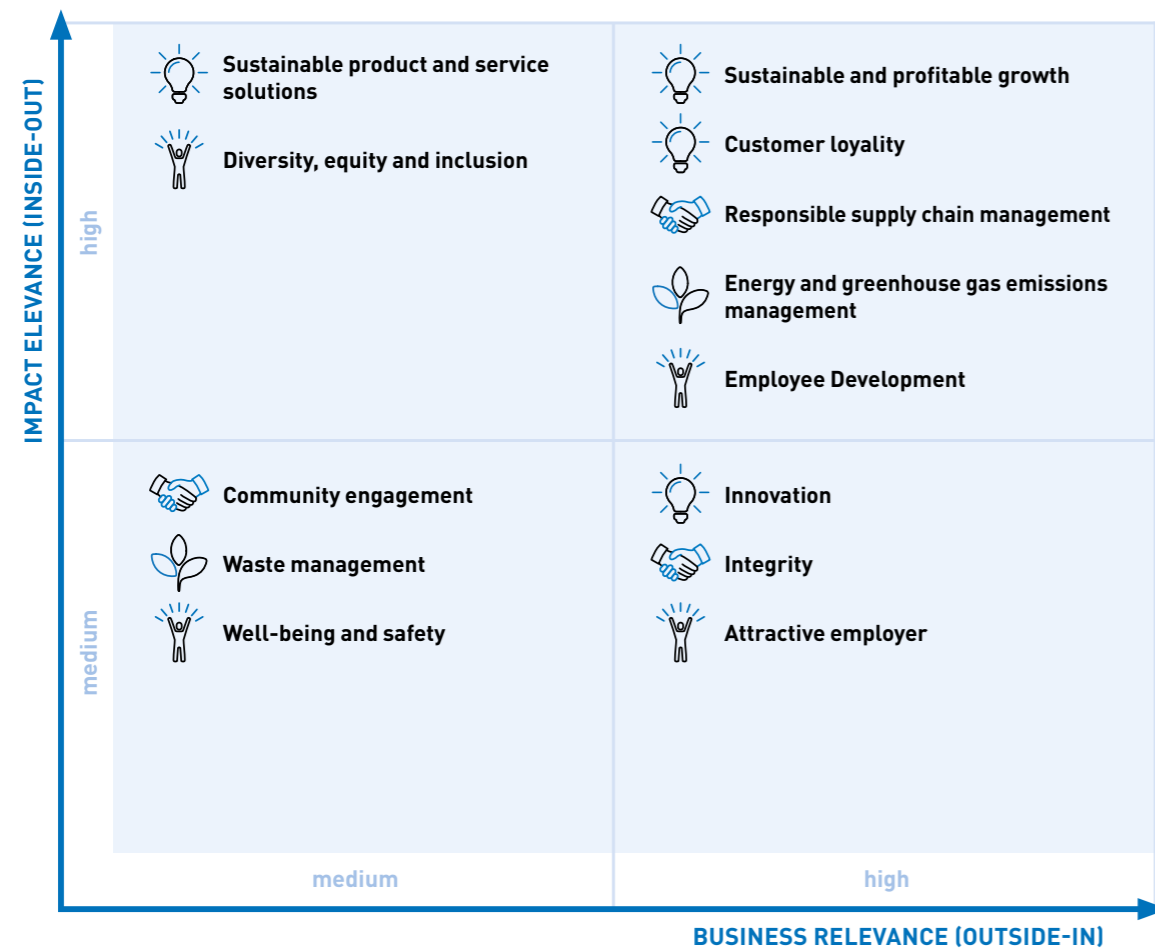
IMPACT ELEVANCE (INSIDE-OUT)

high

Sustainable product and service solutions

Diversity, equity and inclusion

Sustainable and profitable growth

Customer loyality

Responsible supply chain management

Energy and greenhouse gas emissions management

Employee Development

medium

Community engagement

Waste management

Well-being and safety

Innovation

Integrity

Attractive employer

medium

high

BUSINESS RELEVANCE (OUTSIDE-IN)